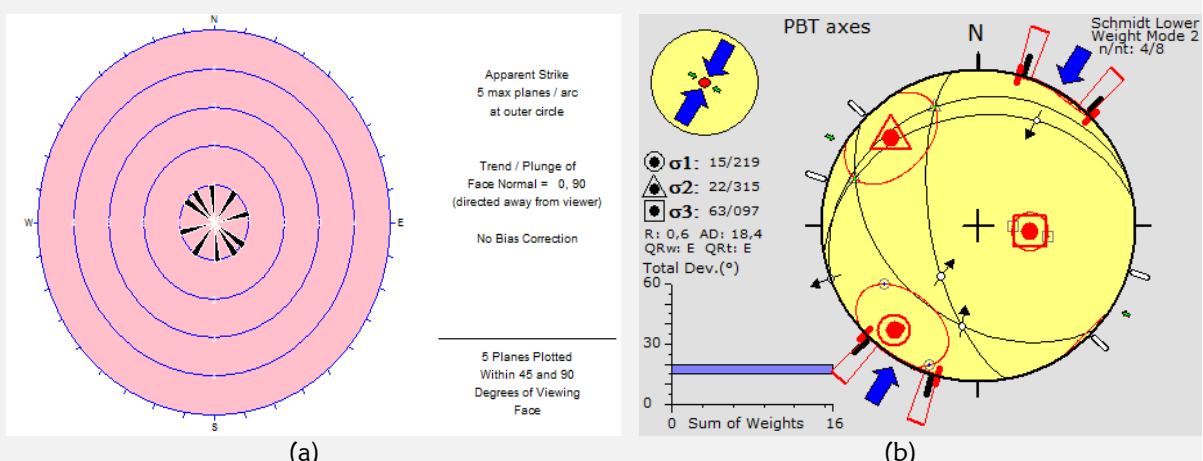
N
W
E
S

Apparent Strike
5 max planes / arc
at outer circle

Trend / Plunge of
Face Normal = 0, 90
(directed away from viewer)

No Bias Correction

5 Planes Plotted
Within 45 and 90
Degrees of Viewing
Face

(a)

PBT axes

N

Schmidt Lower
Weight Mode 2
n/nt: 4/8

$\sigma$1: 15/219
$\sigma$2: 22/315
$\sigma$3: 63/097

R: 0,6 AD: 18,4
QRw: E QRt: E

Total Dev.(°)
60
30
0
0 Sum of Weights 16

(b)